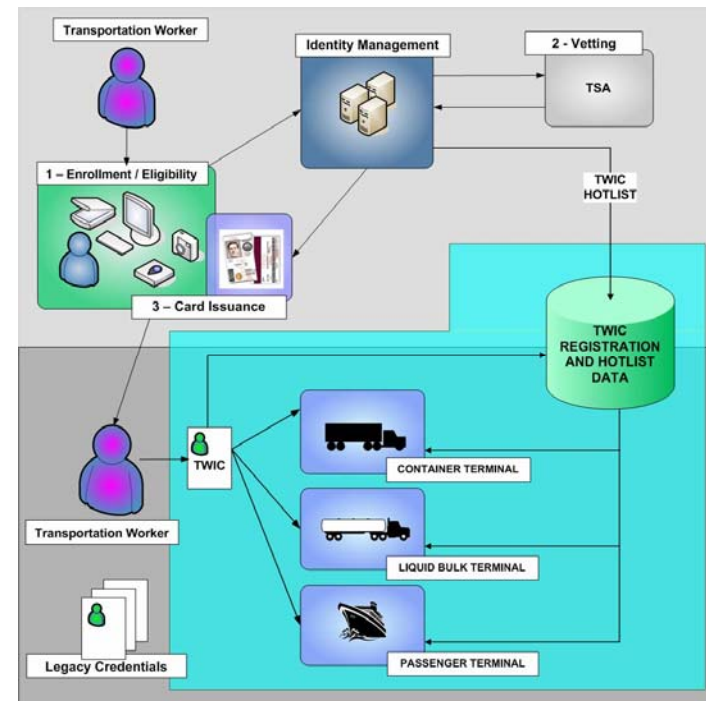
Transportation Worker

Identity Management

2 - Vetting

TSA

1 – Enrollment / Eligibility

TWIC HOTLIST

3 – Card Issuance

TWIC REGISTRATION AND HOTLIST DATA

TWIC

CONTAINER TERMINAL

Transportation Worker

LIQUID BULK TERMINAL

PASSENGER TERMINAL

Legacy Credentials